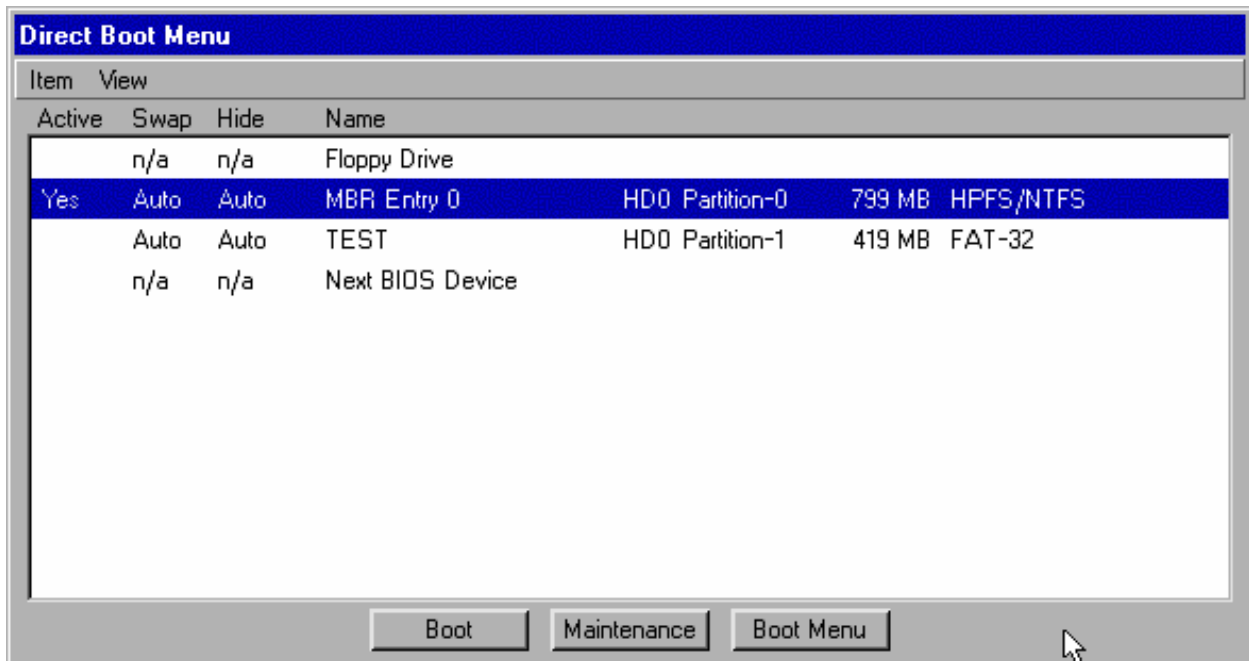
Direct Boot Menu

Item View

| Active | Swap | Hide | Name | | | |
|---|---|---|---|---|---|---|
| | n/a | n/a | Floppy Drive | | | |
| Yes | Auto | Auto | MBR Entry 0 | HD0 Partition-0 | 799 MB | HPFS/NTFS |
| | Auto | Auto | TEST | HD0 Partition-1 | 419 MB | FAT-32 |
| | n/a | n/a | Next BIOS Device | | | |

Boot Maintenance Boot Menu